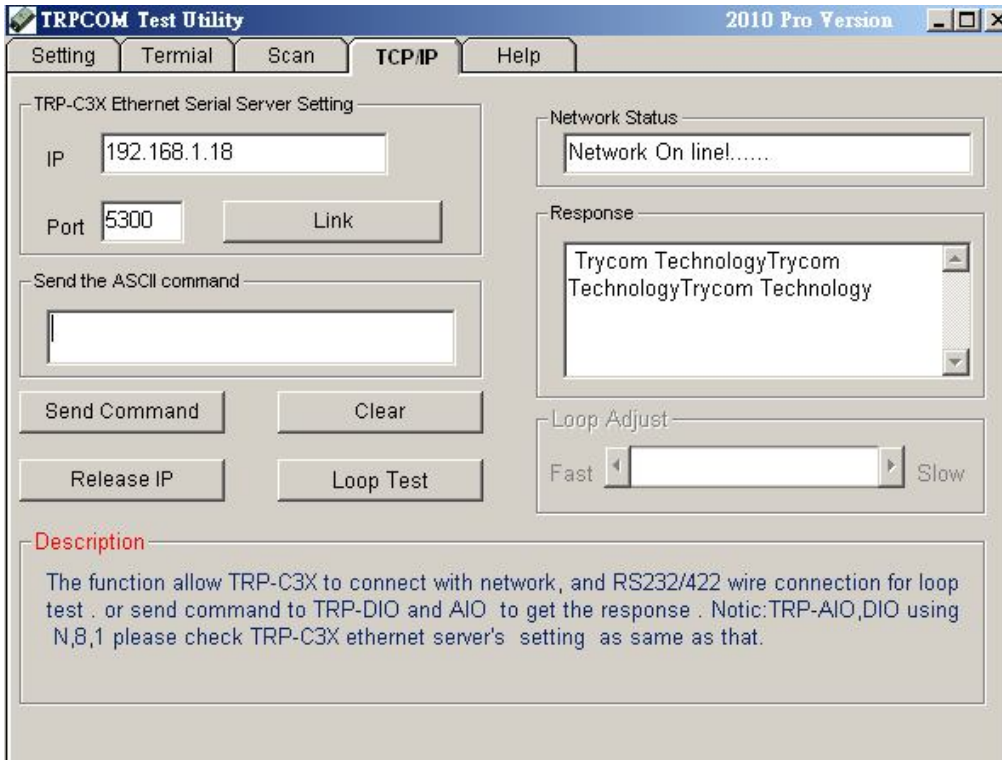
TRPCOM Test Utility 2010 Pro Version

Setting Termial Scan TCP/IP Help

TRP-C3X Ethernet Serial Server Setting

IP 192.168.1.18

Port 5300 Link

Send the ASCII command

Send Command Clear

Release IP Loop Test

Network Status

Network On line!......

Response

Trycom TechnologyTrycom TechnologyTrycom Technology

Loop Adjust

Fast Slow

Description

The function allow TRP-C3X to connect with network, and RS232/422 wire connection for loop test . or send command to TRP-DIO and AIO to get the response . Notic:TRP-AIO,DIO using N,8,1 please check TRP-C3X ethernet server's setting as same as that.